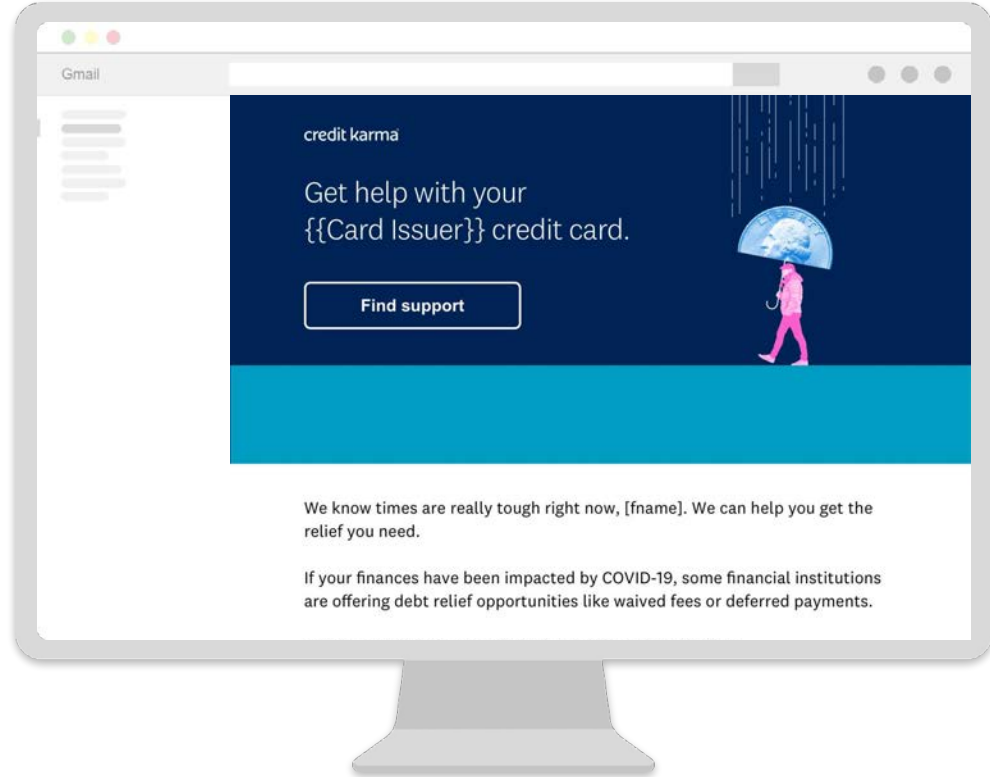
Gmail

credit karma

Get help with your {{Card Issuer}} credit card.

Find support

LIBERTY

We know times are really tough right now, [fname]. We can help you get the relief you need.

If your finances have been impacted by COVID-19, some financial institutions are offering debt relief opportunities like waived fees or deferred payments.